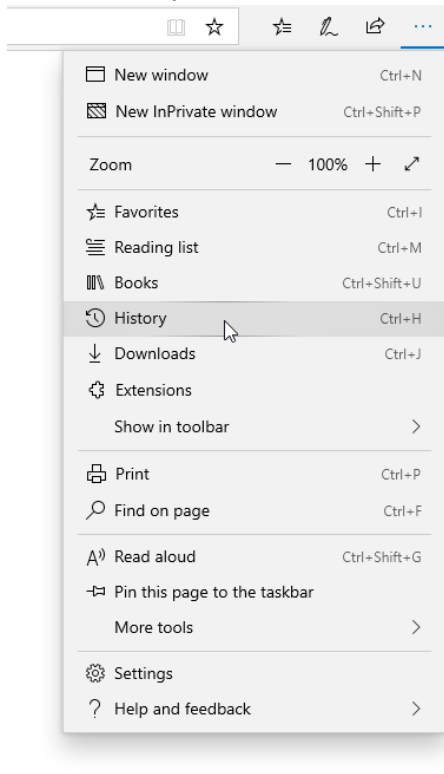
New window Ctrl+N
New InPrivate window Ctrl+Shift+P

Zoom — 100% +

Favorites Ctrl+I
Reading list Ctrl+M
Books Ctrl+Shift+U
History Ctrl+H
Downloads Ctrl+J
Extensions
Show in toolbar >

Print Ctrl+P
Find on page Ctrl+F

Read aloud Ctrl+Shift+G
Pin this page to the taskbar
More tools >

Settings
Help and feedback >